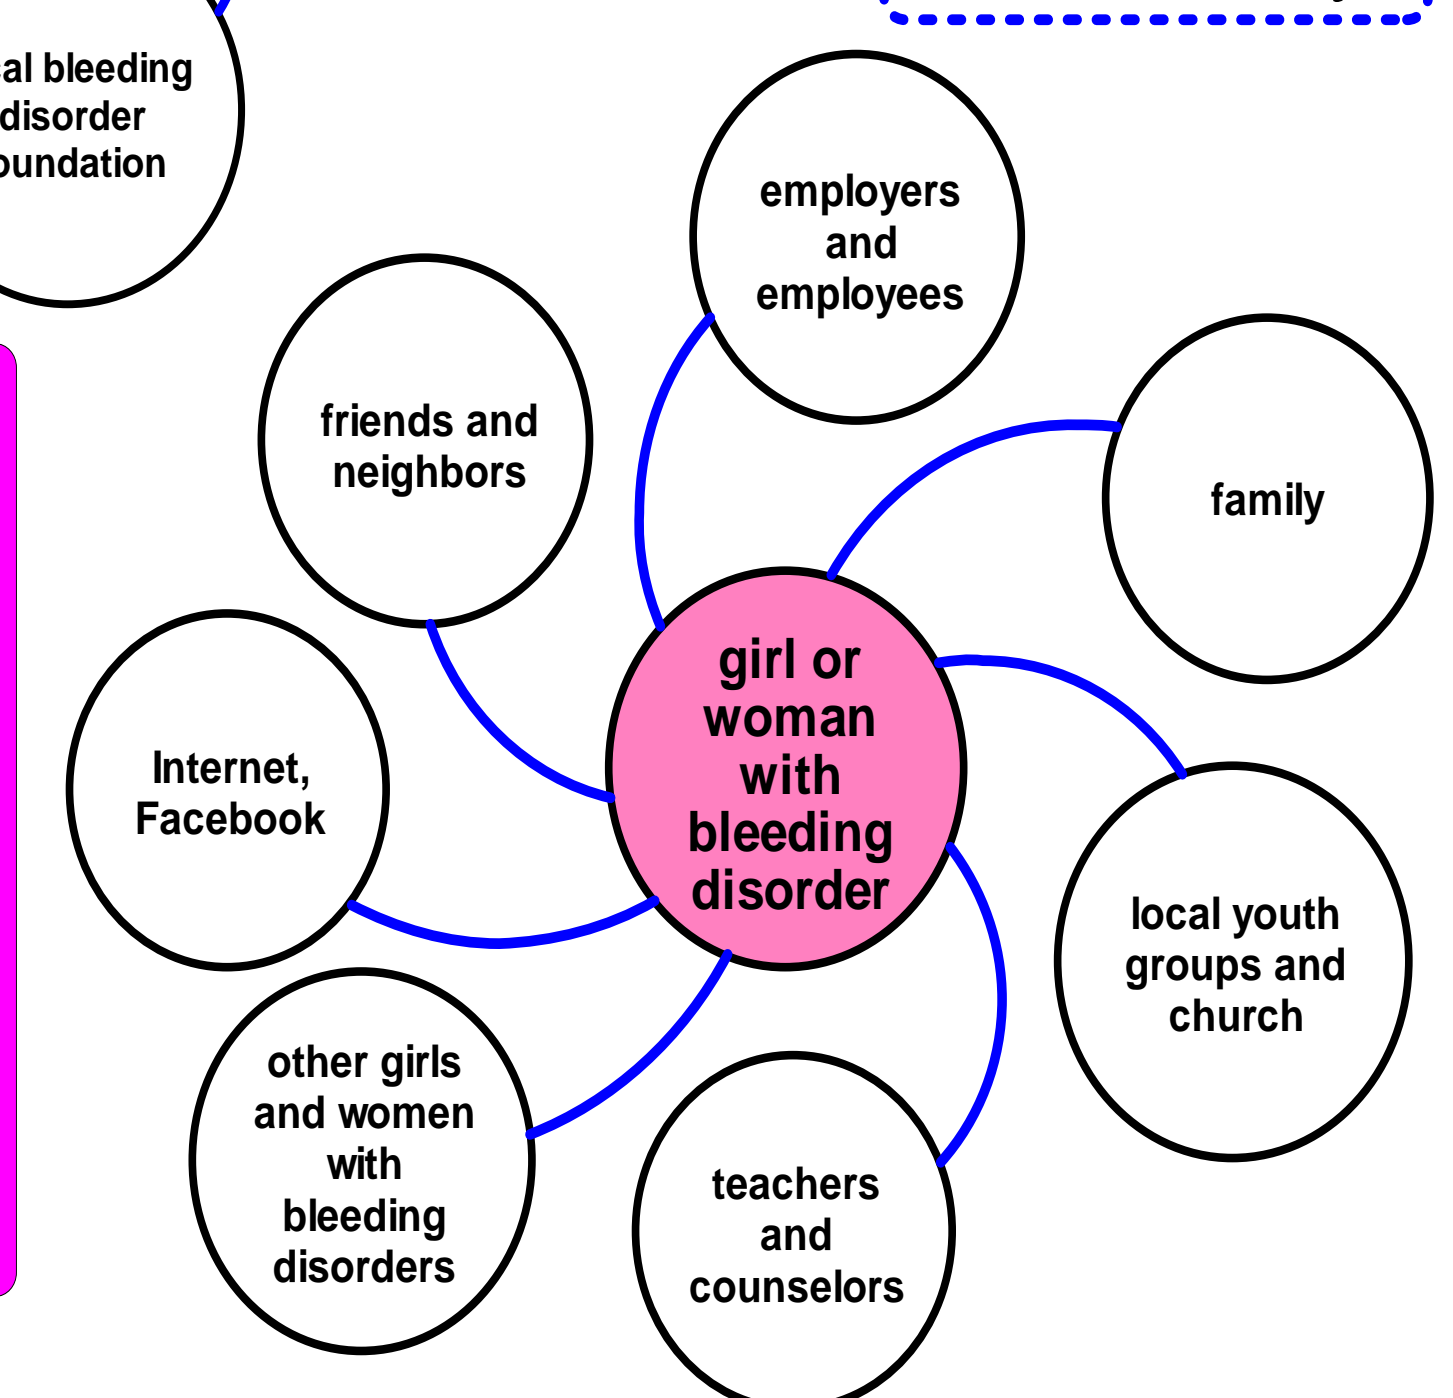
al bleeding disorder oundation

employers and employees

friends and neighbors

family

girl or woman with bleeding disorder

Internet, Facebook

local youth groups and church

other girls and women with bleeding disorders

teachers and counselors